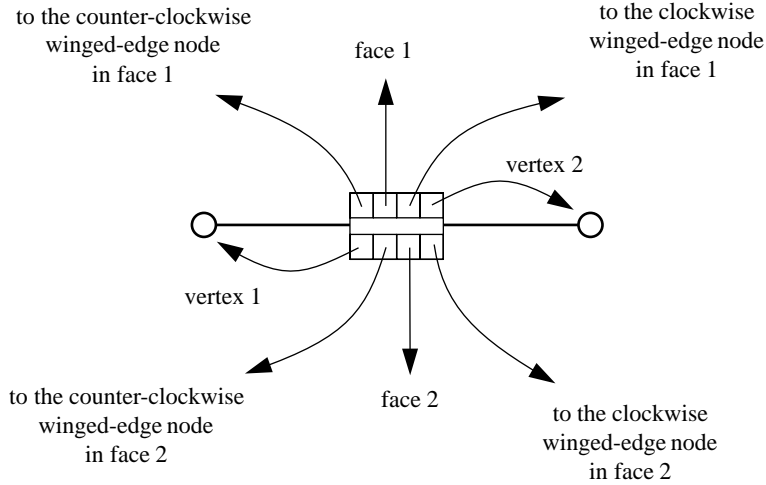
to the counter-clockwise winged-edge node in face 1

face 1

to the clockwise winged-edge node in face 1

vertex 2

vertex 1

to the counter-clockwise winged-edge node in face 2

face 2

to the clockwise winged-edge node in face 2